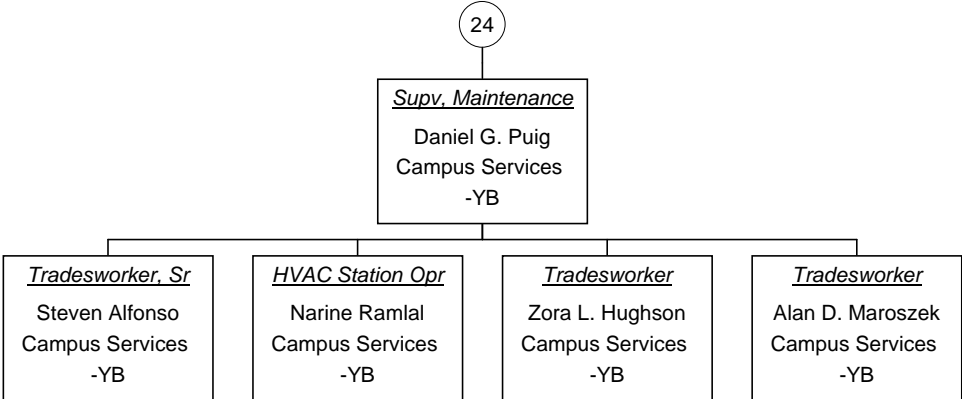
24

Supv, Maintenance
Daniel G. Puig
Campus Services
-YB

Tradesworker, Sr
Steven Alfonso
Campus Services
-YB

HVAC Station Opr
Narine Ramlal
Campus Services
-YB

Tradesworker
Zora L. Hughson
Campus Services
-YB

Tradesworker
Alan D. Maroszek
Campus Services
-YB